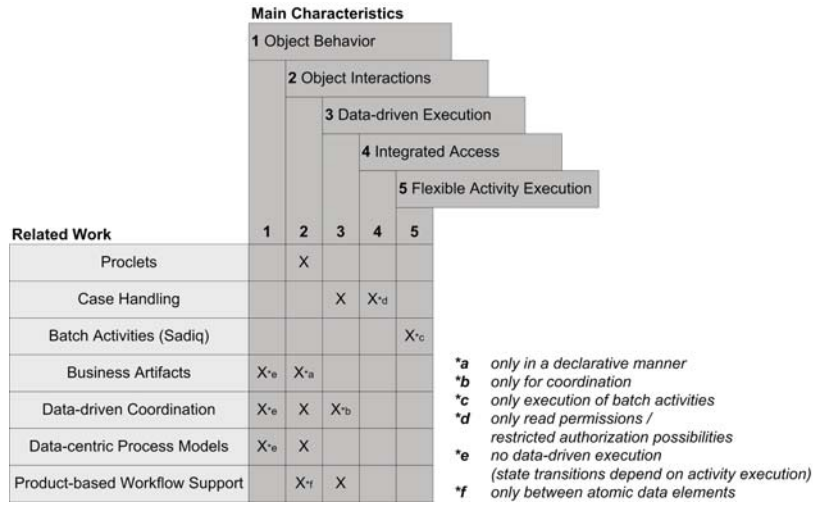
Main Characteristics

1 Object Behavior

2 Object Interactions

3 Data-driven Execution

4 Integrated Access

5 Flexible Activity Execution

| Related Work | 1 | 2 | 3 | 4 | 5 |
|---|---|---|---|---|---|
| Proclets | | X | | | |
| Case Handling | | | X | X*d | |
| Batch Activities (Sadiq) | | | | | X*c |
| Business Artifacts | X*e | X*a | | | |
| Data-driven Coordination | X*e | X | X*b | | |
| Data-centric Process Models | X*e | X | | | |
| Product-based Workflow Support | | X*f | X | | |

*a only in a declarative manner
*b only for coordination
*c only execution of batch activities
*d only read permissions / restricted authorization possibilities
*e no data-driven execution (state transitions depend on activity execution)
*f only between atomic data elements